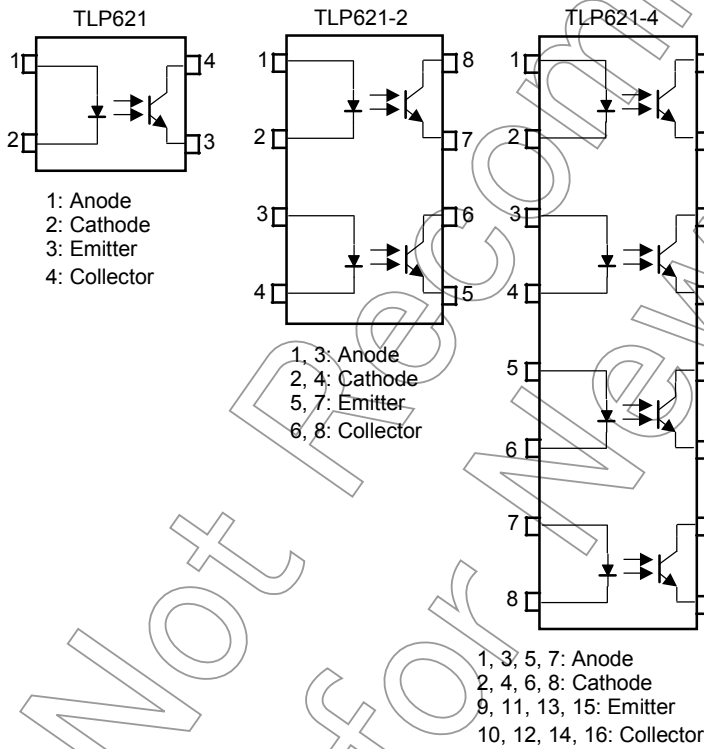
TLP621

1
2
4
3

1: Anode
2: Cathode
3: Emitter
4: Collector

TLP621-2

1
2
3
4
8
7
6
5

1, 3: Anode
2, 4: Cathode
5, 7: Emitter
6, 8: Collector

TLP621-4

1
2
3
4
5
6
7
8

1, 3, 5, 7: Anode
2, 4, 6, 8: Cathode
9, 11, 13, 15: Emitter
10, 12, 14, 16: Collector

Not Recommended for New